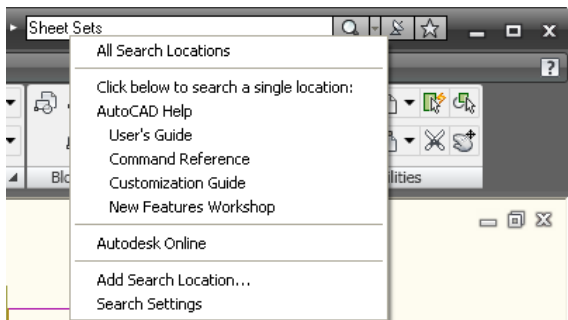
Sheet Sets
All Search Locations
Click below to search a single location:
AutoCAD Help
User's Guide
Command Reference
Customization Guide
New Features Workshop
Autodesk Online
Add Search Location...
Search Settings
Blo
ilities